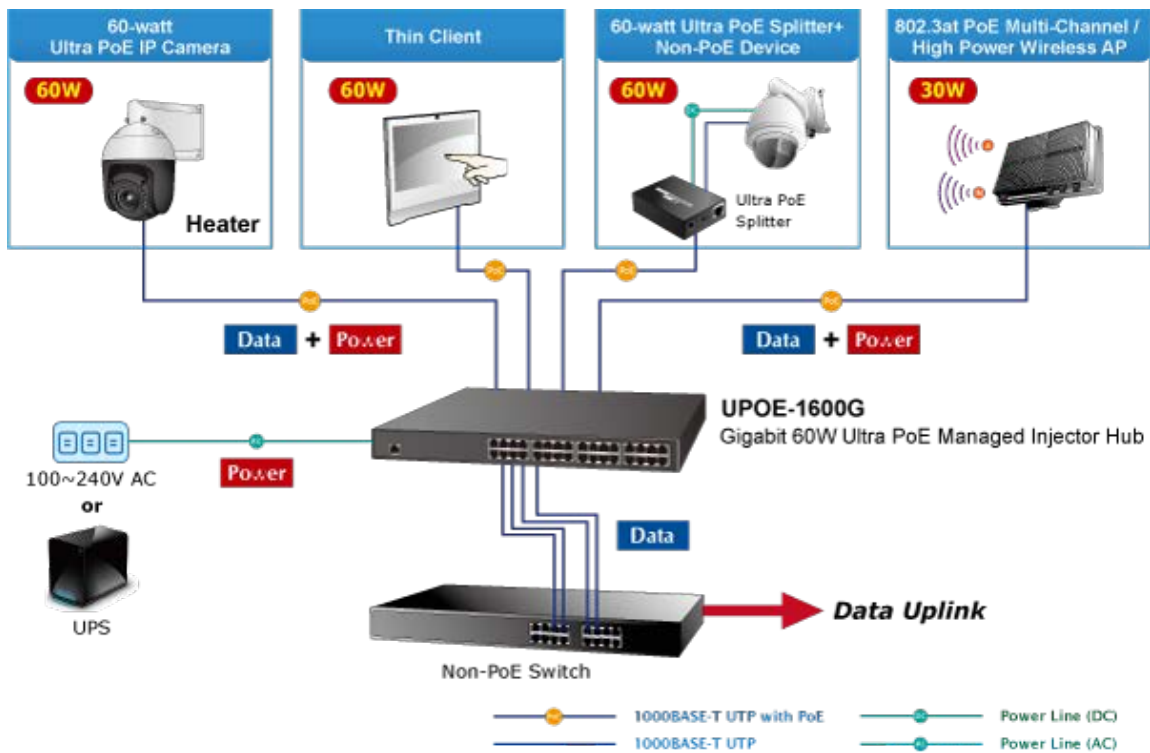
60-watt
Ultra PoE IP Camera

60W

Heater

Thin Client

60W

60-watt Ultra PoE Splitter+
Non-PoE Device

60W

Ultra PoE
Splitter

802.3at PoE Multi-Channel /
High Power Wireless AP

30W

Data + Power

Data + Power

UPOE-1600G
Gigabit 60W Ultra PoE Managed Injector Hub

100~240V AC
or

Power

UPS

Data

Data Uplink

Non-PoE Switch

1000BASE-T UTP with PoE
1000BASE-T UTP
Power Line (DC)
Power Line (AC)